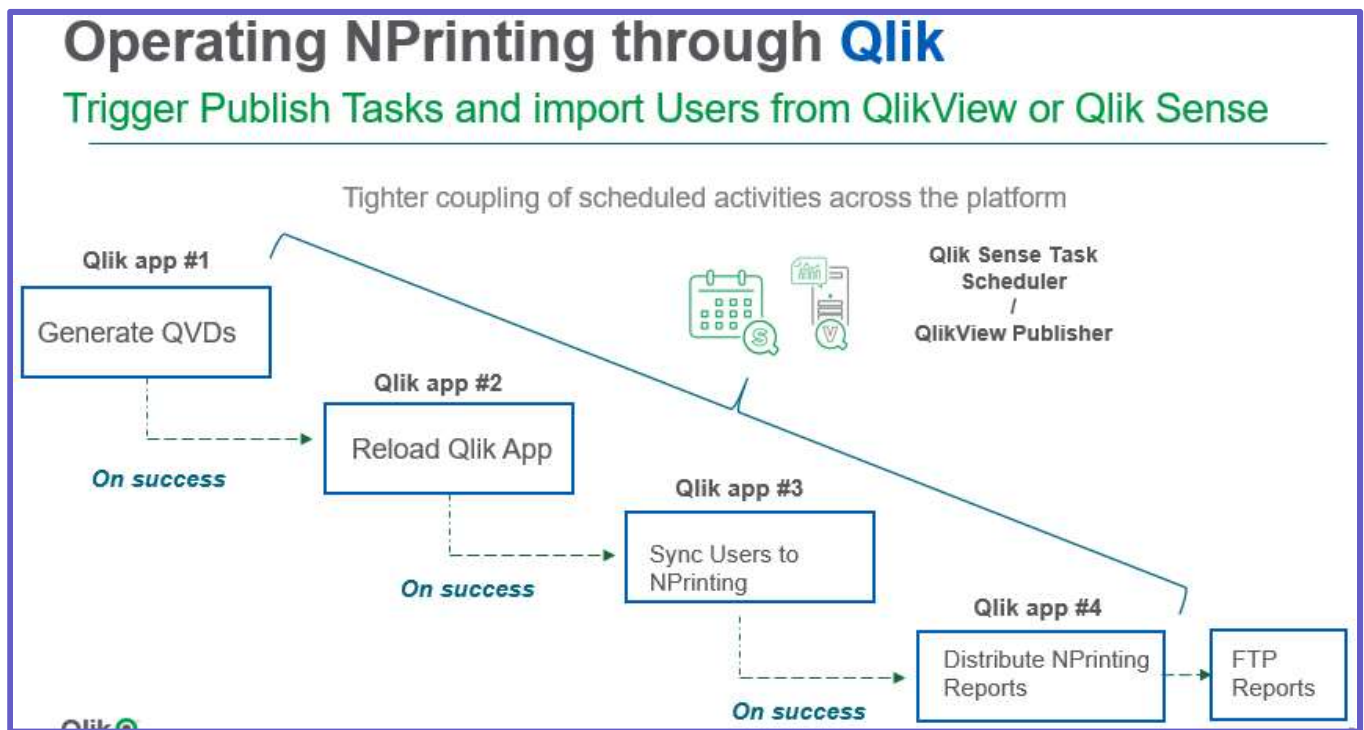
Operating NPrinting through Qlik

Trigger Publish Tasks and import Users from QlikView or Qlik Sense

Tighter coupling of scheduled activities across the platform

Qlik Sense Task Scheduler / QlikView Publisher

Qlik app #1

Generate QVDs

On success

Qlik app #2

Reload Qlik App

On success

Qlik app #3

Sync Users to NPrinting

On success

Qlik app #4

Distribute NPrinting Reports

FTP Reports

Qlik